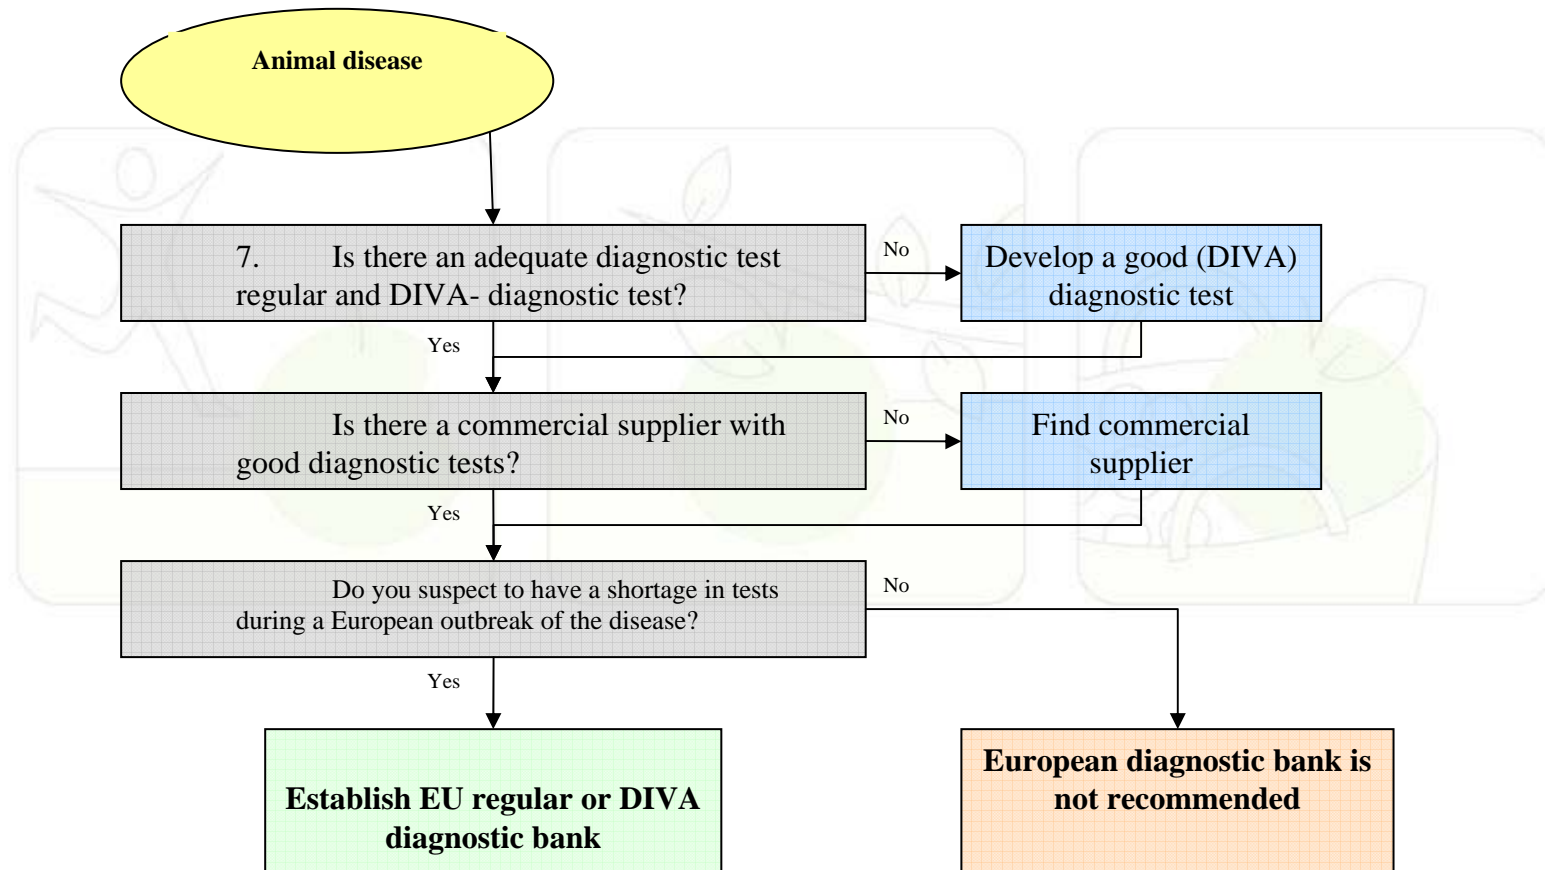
Animal disease

7. Is there an adequate diagnostic test regular and DIVA- diagnostic test?

No

Develop a good (DIVA) diagnostic test

Yes

Is there a commercial supplier with good diagnostic tests?

No

Find commercial supplier

Yes

Do you suspect to have a shortage in tests during a European outbreak of the disease?

No

Yes

Establish EU regular or DIVA diagnostic bank

European diagnostic bank is not recommended